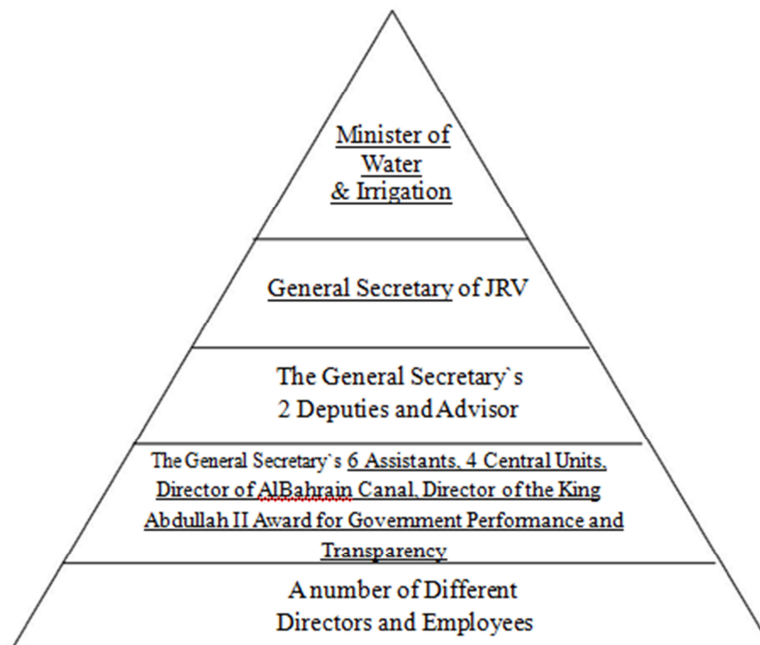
Minister of Water & Irrigation

General Secretary of JRV

The General Secretary`s 2 Deputies and Advisor

The General Secretary`s 6 Assistants, 4 Central Units, Director of AlBahrain Canal, Director of the King Abdullah II Award for Government Performance and Transparency

A number of Different Directors and Employees